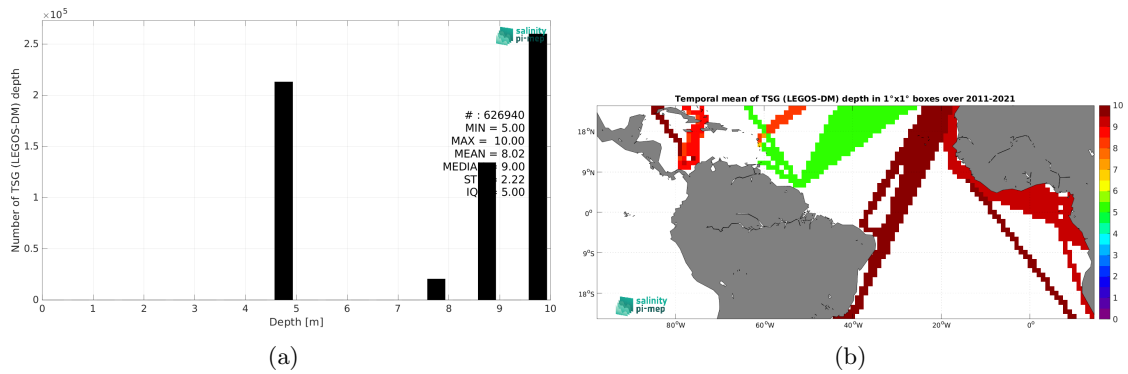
$\times 10^5$

salinity pi-mep

2.5

2

1.5

1

0.5

0

Number of TSG (LEGOS-DM) depth

# : 626940
MIN = 5.00
MAX = 10.00
MEAN = 8.02
MEDIA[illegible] 9.00
ST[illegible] 2.22
IQ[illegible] 5.00

0 1 2 3 4 5 6 7 8 9 10

Depth [m]

(a)

Temporal mean of TSG (LEGOS-DM) depth in 1°x1° boxes over 2011-2021

18°N

9°N

0°

9°S

18°S

80°W 60°W 40°W 20°W 0°

salinity pi-mep

10 9 8 7 6 5 4 3 2 1 0

(b)